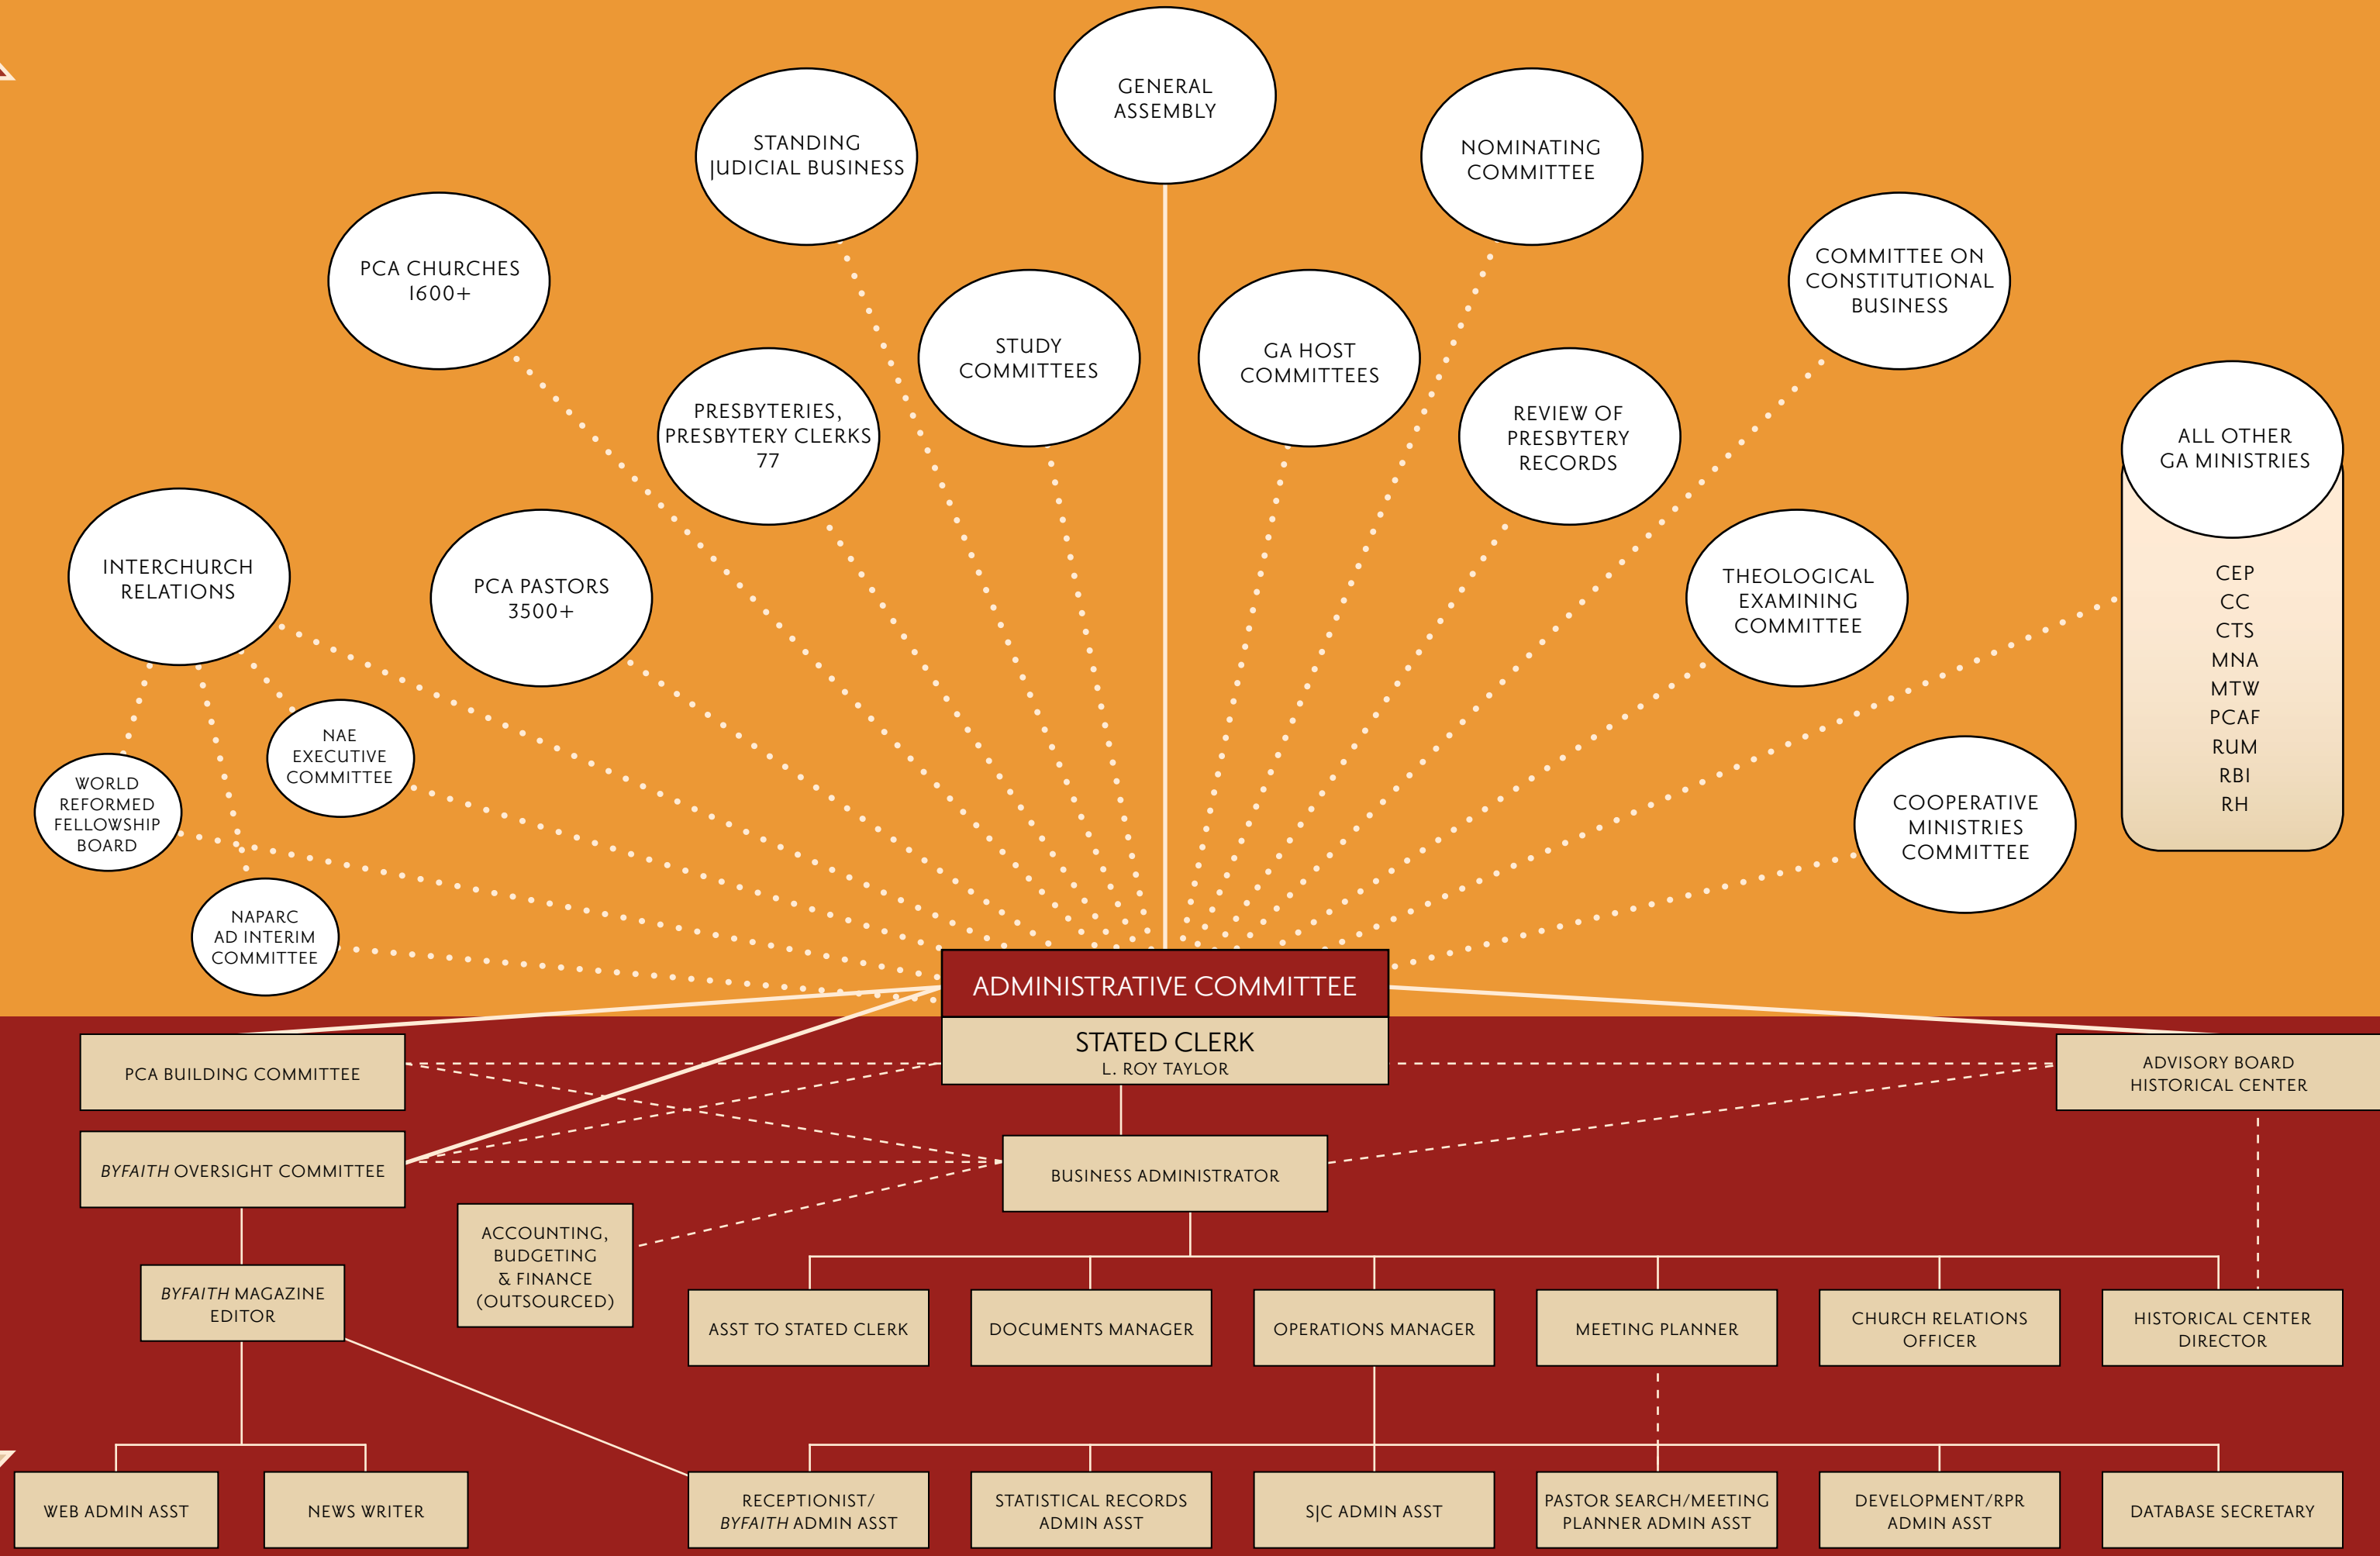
GENERAL ASSEMBLY

STANDING JUDICIAL BUSINESS

NOMINATING COMMITTEE

PCA CHURCHES 1600+

STUDY COMMITTEES

GA HOST COMMITTEES

COMMITTEE ON CONSTITUTIONAL BUSINESS

PRESBYTERIES, PRESBYTERY CLERKS 77

REVIEW OF PRESBYTERY RECORDS

ALL OTHER GA MINISTRIES

CEP
CC
CTS
MNA
MTW
PCAF
RUM
RBI
RH

INTERCHURCH RELATIONS

PCA PASTORS 3500+

THEOLOGICAL EXAMINING COMMITTEE

NAE EXECUTIVE COMMITTEE

WORLD REFORMED FELLOWSHIP BOARD

COOPERATIVE MINISTRIES COMMITTEE

NAPARC AD INTERIM COMMITTEE

ADMINISTRATIVE COMMITTEE

STATED CLERK
L. ROY TAYLOR

PCA BUILDING COMMITTEE

ADVISORY BOARD HISTORICAL CENTER

BYFAITH OVERSIGHT COMMITTEE

BUSINESS ADMINISTRATOR

ACCOUNTING, BUDGETING & FINANCE (OUTSOURCED)

BYFAITH MAGAZINE EDITOR

ASST TO STATED CLERK

DOCUMENTS MANAGER

OPERATIONS MANAGER

MEETING PLANNER

CHURCH RELATIONS OFFICER

HISTORICAL CENTER DIRECTOR

WEB ADMIN ASST

NEWS WRITER

RECEPTIONIST/ BYFAITH ADMIN ASST

STATISTICAL RECORDS ADMIN ASST

SJC ADMIN ASST

PASTOR SEARCH/MEETING PLANNER ADMIN ASST

DEVELOPMENT/RPR ADMIN ASST

DATABASE SECRETARY